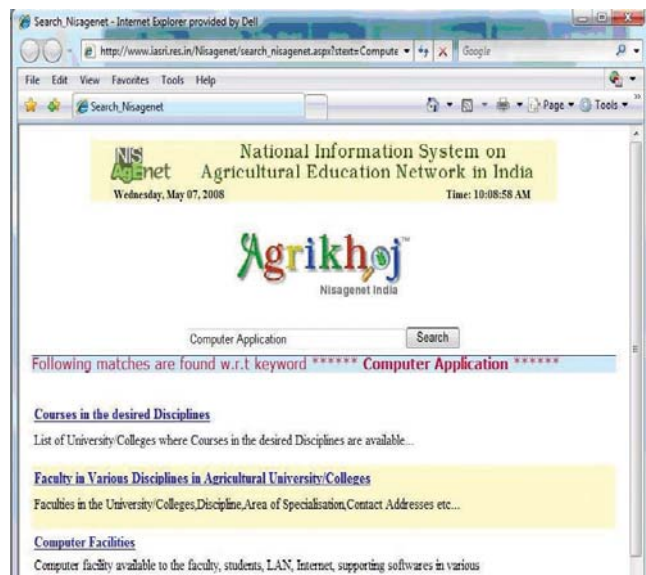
Search_Nisagenet - Internet Explorer provided by Dell

http://www.iasri.res.in/Nisagenet/search_nisagenet.aspx?stext=Compute

Google

File Edit View Favorites Tools Help

Search_Nisagenet

Page ▾ Tools ▾

NIS AgEnet

National Information System on Agricultural Education Network in India

Wednesday, May 07, 2008

Time: 10:08:58 AM

Agrikhoj™

Nisagenet India

Computer Application

Search

Following matches are found w.r.t keyword ****** Computer Application ******

Courses in the desired Disciplines

List of University/Colleges where Courses in the desired Disciplines are available...

Faculty in Various Disciplines in Agricultural University/Colleges

Faculties in the University/Colleges,Discipline,Area of Specialisation,Contact Addresses etc...

Computer Facilities

Computer facility available to the faculty, students, LAN, Internet, supporting softwares in various